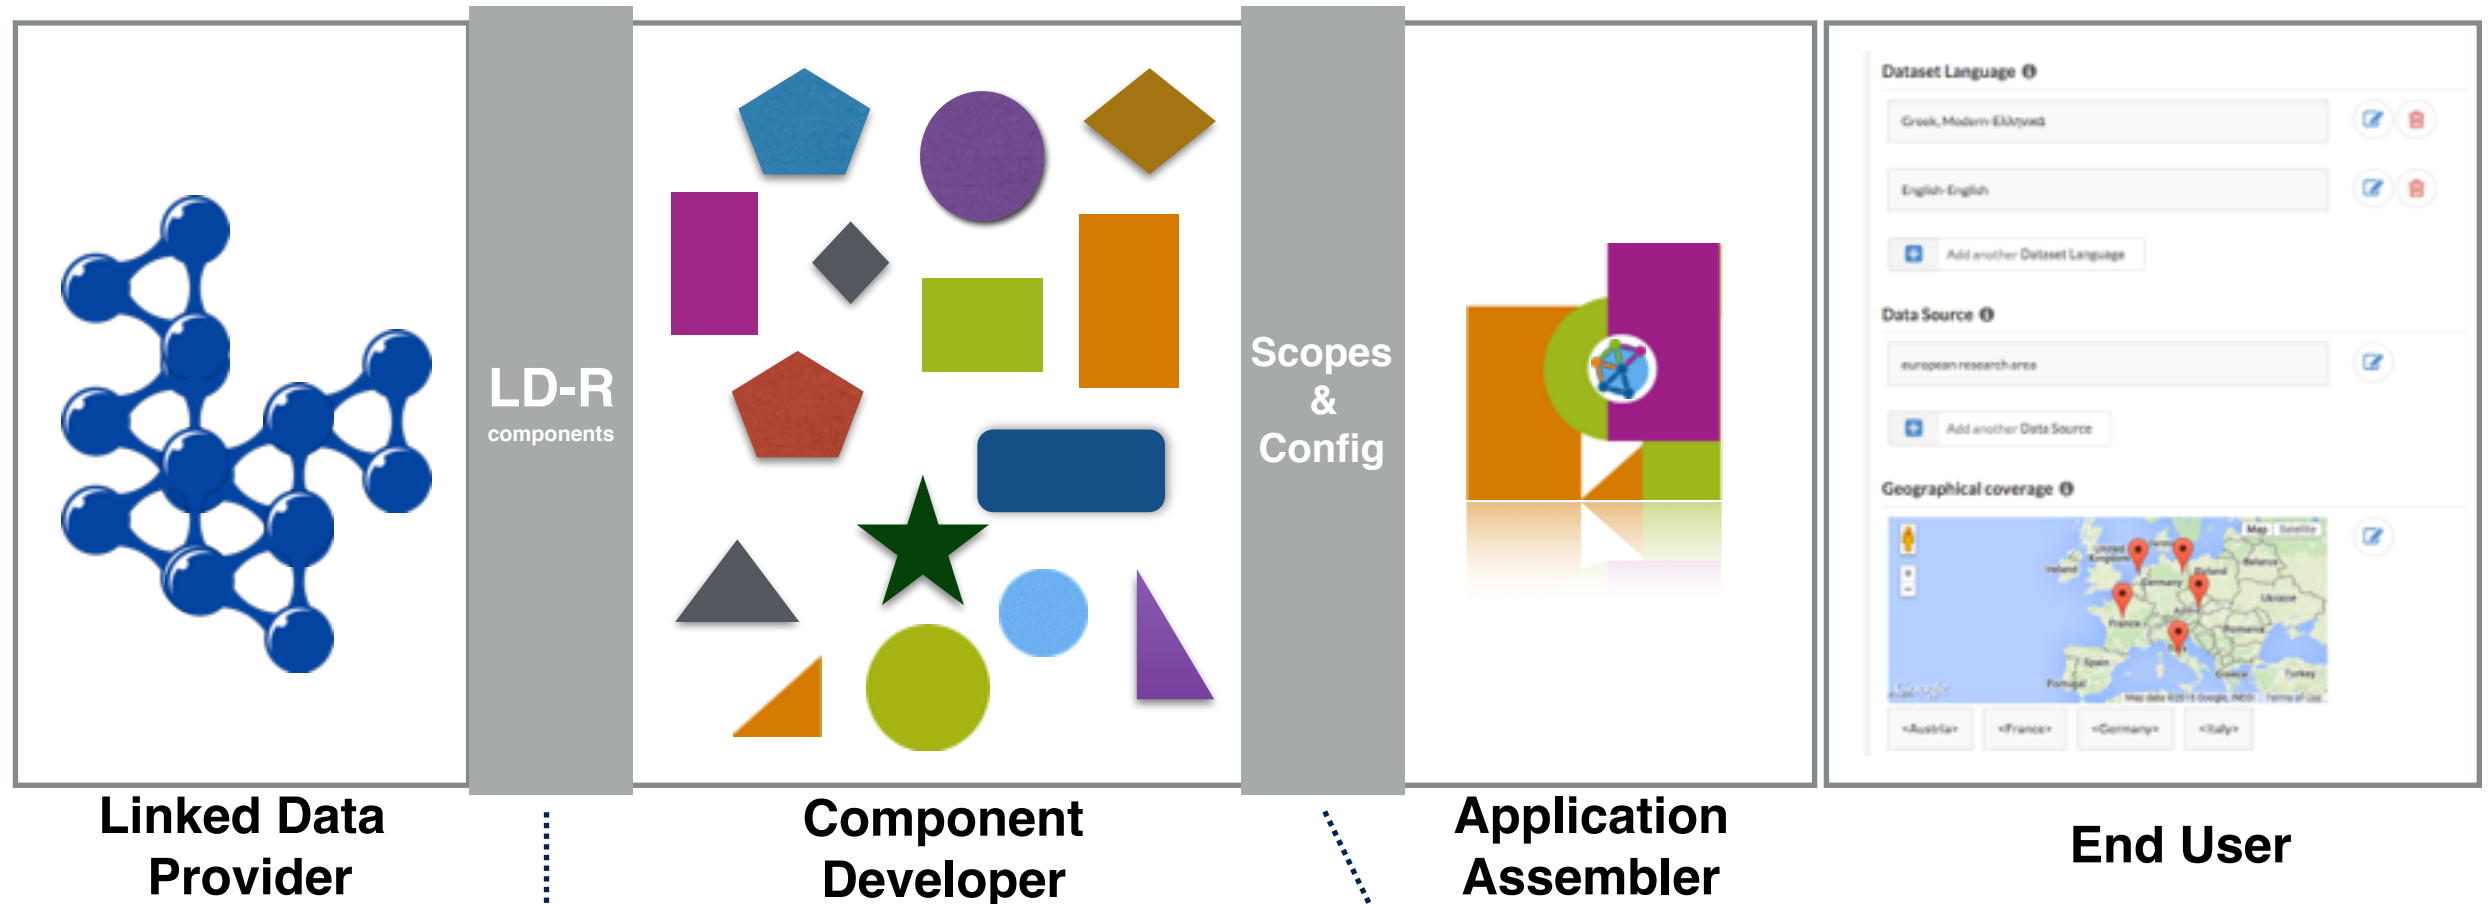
LD-R
components

Scopes
&
Config

Dataset Language

Greek, Modern-Ελληνικά

English-English

Add another Dataset Language

Data Source

european research area

Add another Data Source

Geographical coverage

Map Satellite

<Austria> <France> <Germany> <Italy>

Linked Data Provider

Component Developer

Application Assembler

End User